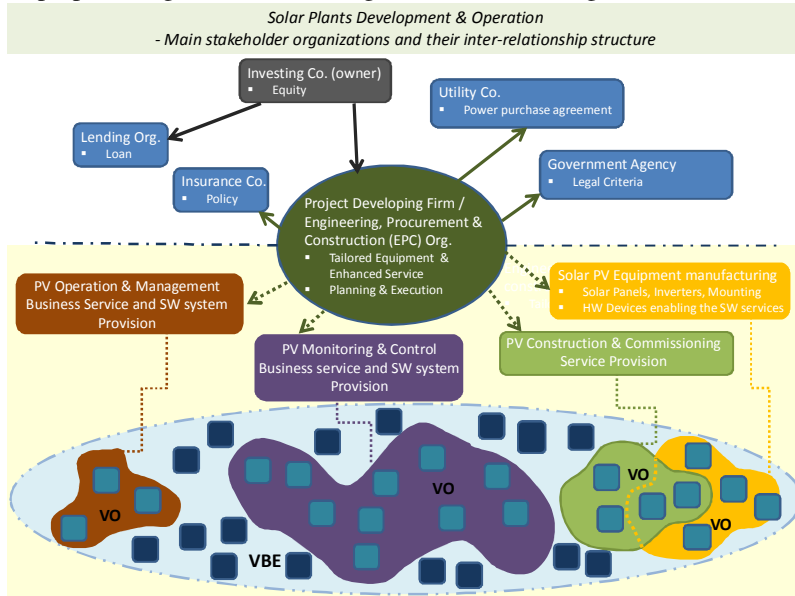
Solar Plants Development & Operation
- Main stakeholder organizations and their inter-relationship structure

Investing Co. (owner)
▪ Equity

Utility Co.
▪ Power purchase agreement

Lending Org.
▪ Loan

Government Agency
▪ Legal Criteria

Insurance Co.
▪ Policy

Project Developing Firm / Engineering, Procurement & Construction (EPC) Org.
▪ Tailored Equipment & Enhanced Service
▪ Planning & Execution

PV Operation & Management Business Service and SW system Provision

Solar PV Equipment manufacturing
▪ Solar Panels, Inverters, Mounting
▪ HW Devices enabling the SW services

PV Monitoring & Control Business service and SW system Provision

PV Construction & Commissioning Service Provision

VO

VO

VO

VO

VBE